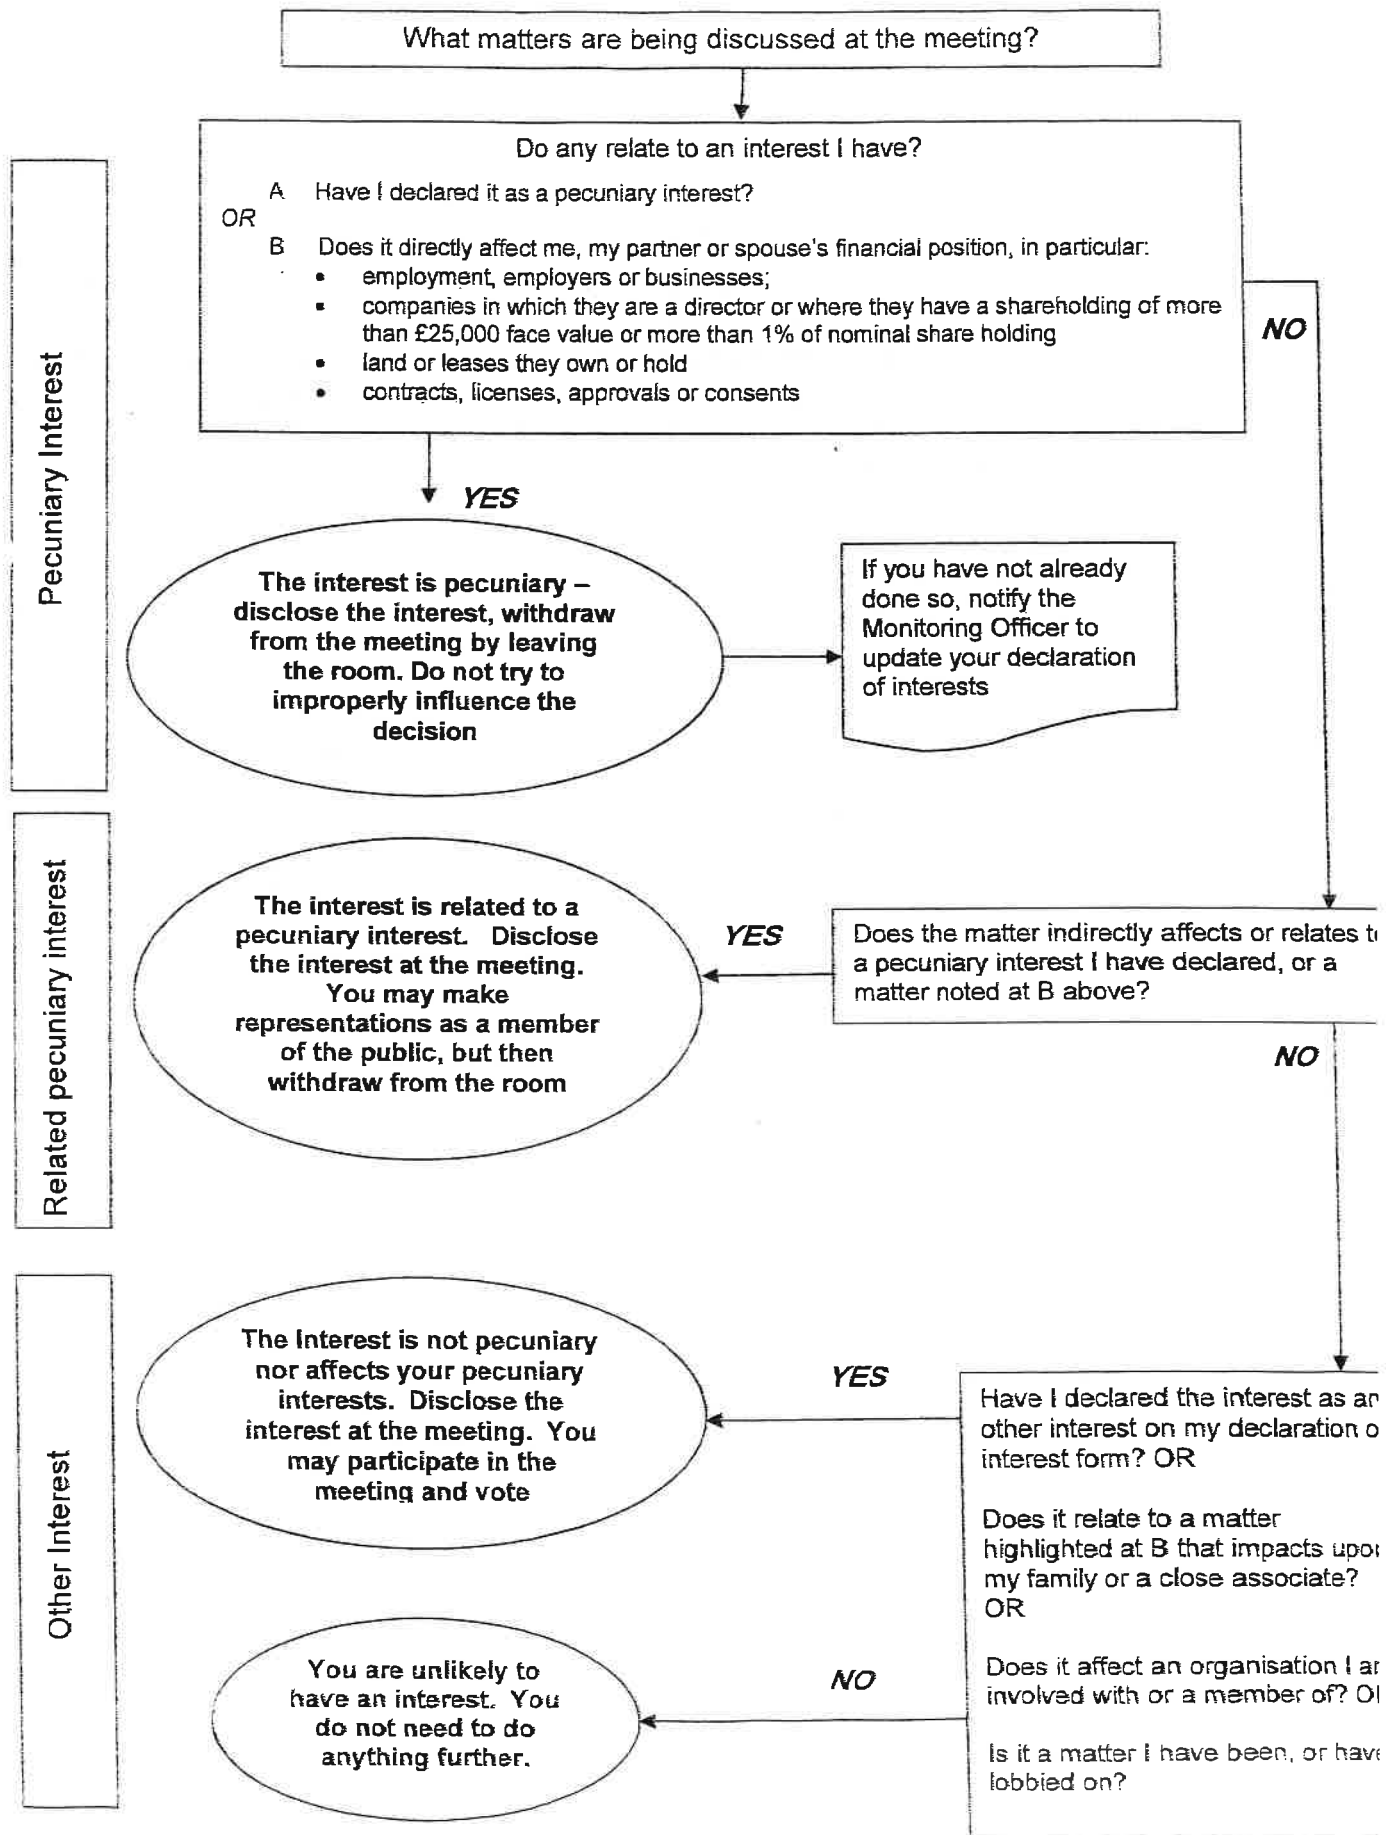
What matters are being discussed at the meeting?

Do any relate to an interest I have?

A Have I declared it as a pecuniary interest?

OR

B Does it directly affect me, my partner or spouse's financial position, in particular:
- employment, employers or businesses;
- companies in which they are a director or where they have a shareholding of more than £25,000 face value or more than 1% of nominal share holding
- land or leases they own or hold
- contracts, licenses, approvals or consents

NO

Pecuniary Interest

YES

The interest is pecuniary – disclose the interest, withdraw from the meeting by leaving the room. Do not try to improperly influence the decision

If you have not already done so, notify the Monitoring Officer to update your declaration of interests

Related pecuniary interest

The interest is related to a pecuniary interest. Disclose the interest at the meeting. You may make representations as a member of the public, but then withdraw from the room

YES

Does the matter indirectly affects or relates t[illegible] a pecuniary interest I have declared, or a matter noted at B above?

NO

Other Interest

The Interest is not pecuniary nor affects your pecuniary interests. Disclose the interest at the meeting. You may participate in the meeting and vote

YES

Have I declared the interest as a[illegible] other interest on my declaration o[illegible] interest form? OR

Does it relate to a matter highlighted at B that impacts upo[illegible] my family or a close associate? OR

Does it affect an organisation I a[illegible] involved with or a member of? O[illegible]

Is it a matter I have been, or hav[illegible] lobbied on?

You are unlikely to have an interest. You do not need to do anything further.

NO